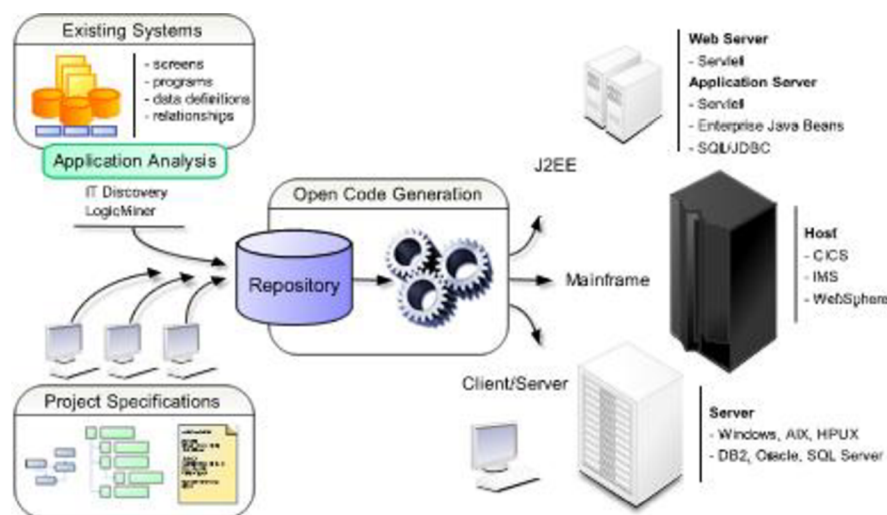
Existing Systems

- screens
- programs
- data definitions
- relationships

Application Analysis

IT Discovery
LogicMiner

Open Code Generation

Repository

Project Specifications

J2EE

Mainframe

Client/Server

Web Server
- Servlet
Application Server
- Servlet
- Enterprise Java Beans
- SQL/JDBC

Host
- CICS
- IMS
- WebSphere

Server
- Windows, AIX, HPUX
- DB2, Oracle, SQL Server